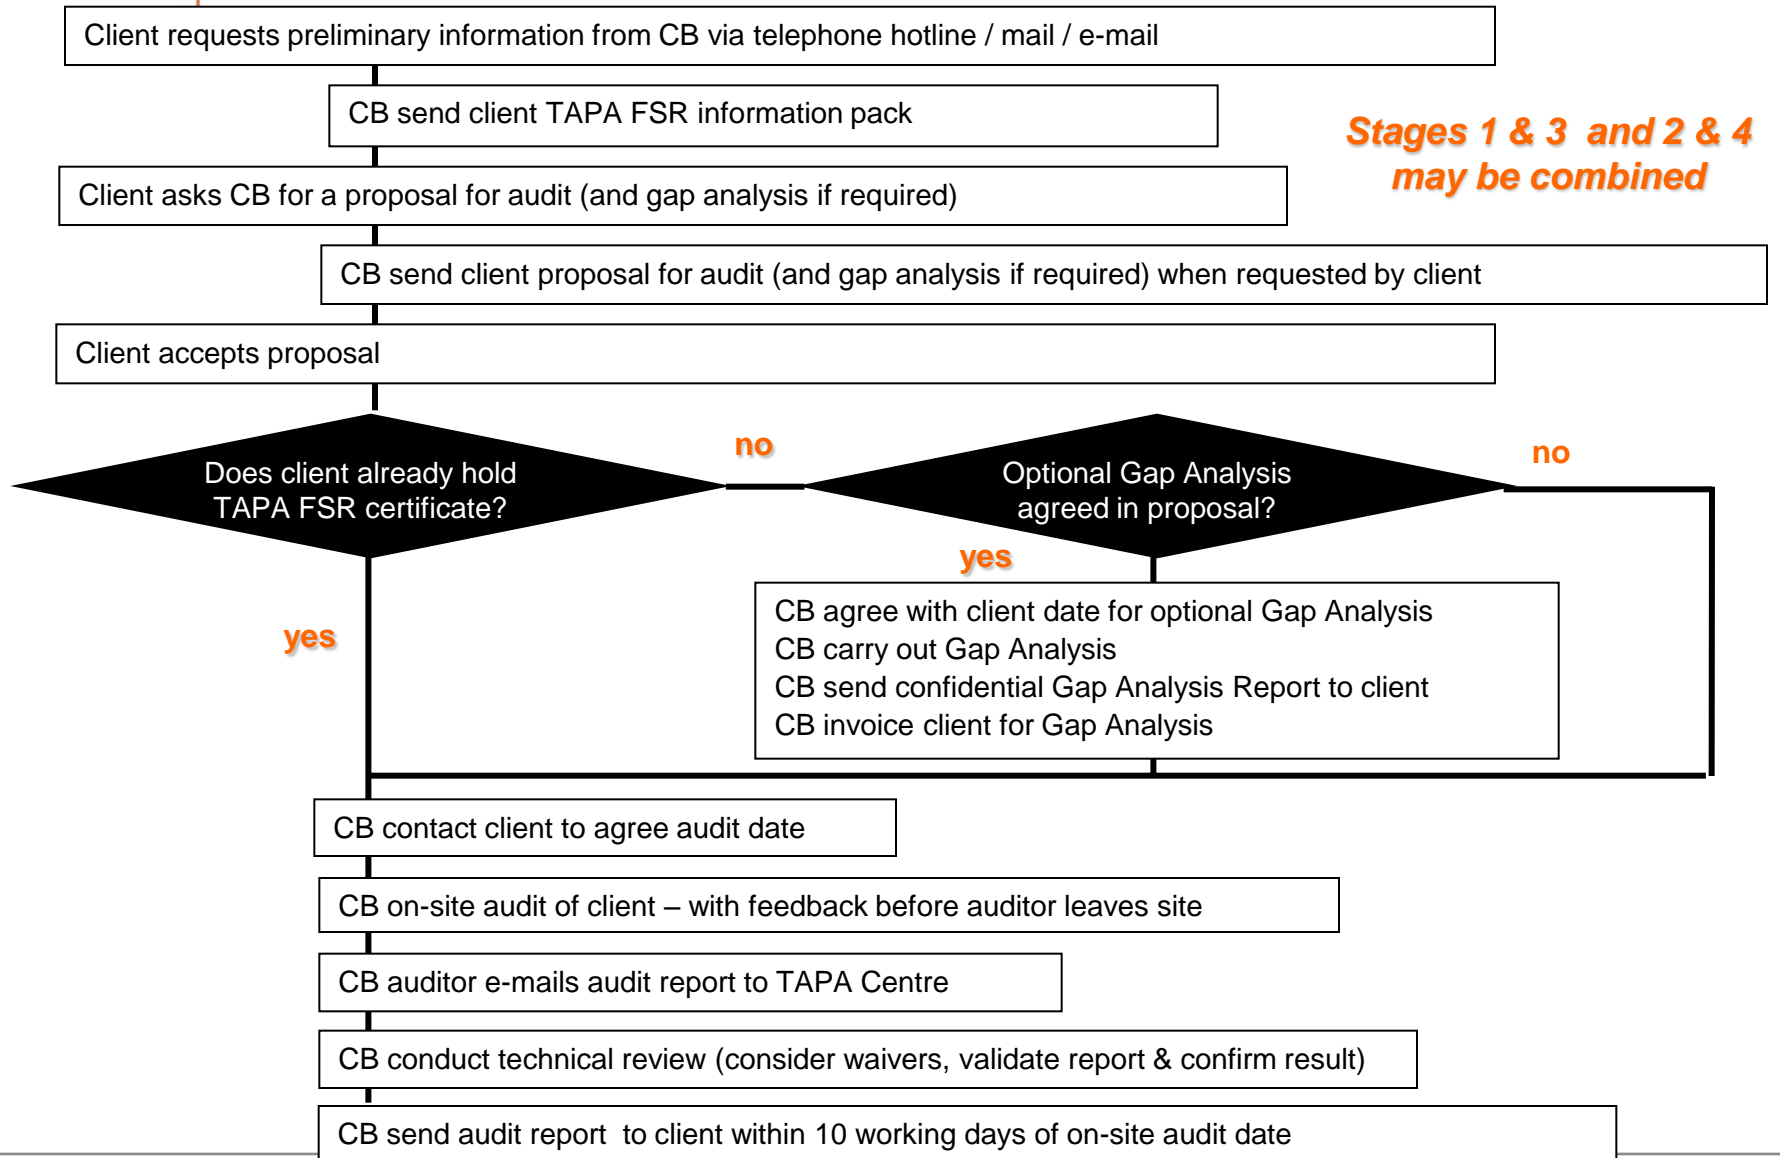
Client requests preliminary information from CB via telephone hotline / mail / e-mail

CB send client TAPA FSR information pack

Stages 1 & 3 and 2 & 4 may be combined

Client asks CB for a proposal for audit (and gap analysis if required)

CB send client proposal for audit (and gap analysis if required) when requested by client

Client accepts proposal

Does client already hold TAPA FSR certificate?

no

Optional Gap Analysis agreed in proposal?

no

yes

CB agree with client date for optional Gap Analysis
CB carry out Gap Analysis
CB send confidential Gap Analysis Report to client
CB invoice client for Gap Analysis

yes

CB contact client to agree audit date

CB on-site audit of client – with feedback before auditor leaves site

CB auditor e-mails audit report to TAPA Centre

CB conduct technical review (consider waivers, validate report & confirm result)

CB send audit report to client within 10 working days of on-site audit date